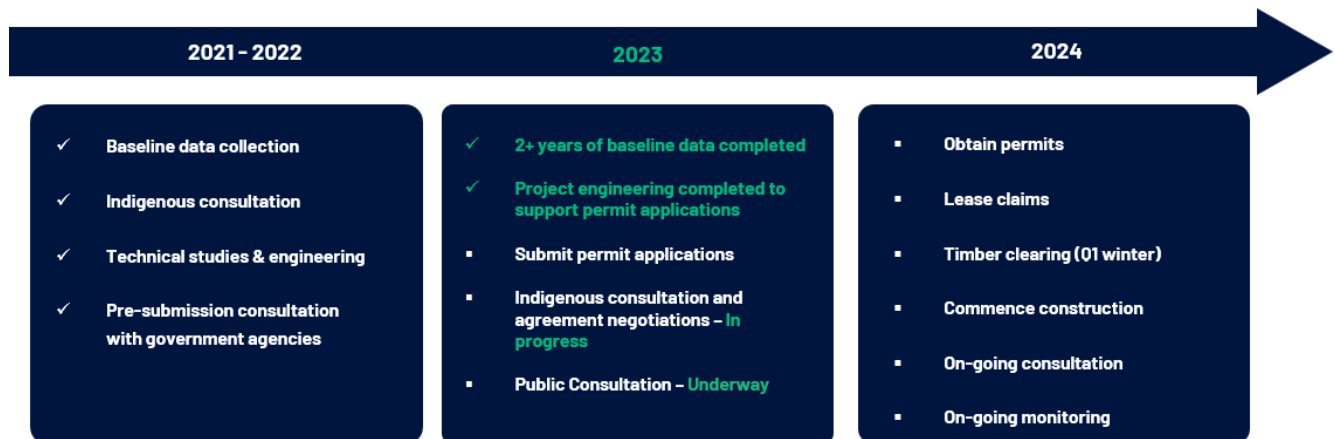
2021 - 2022

2023

2024

✓ Baseline data collection

✓ Indigenous consultation

✓ Technical studies & engineering

✓ Pre-submission consultation with government agencies

✓ 2+ years of baseline data completed

✓ Project engineering completed to support permit applications

▪ Submit permit applications

▪ Indigenous consultation and agreement negotiations – In progress

▪ Public Consultation – Underway

▪ Obtain permits

▪ Lease claims

▪ Timber clearing (Q1 winter)

▪ Commence construction

▪ On-going consultation

▪ On-going monitoring